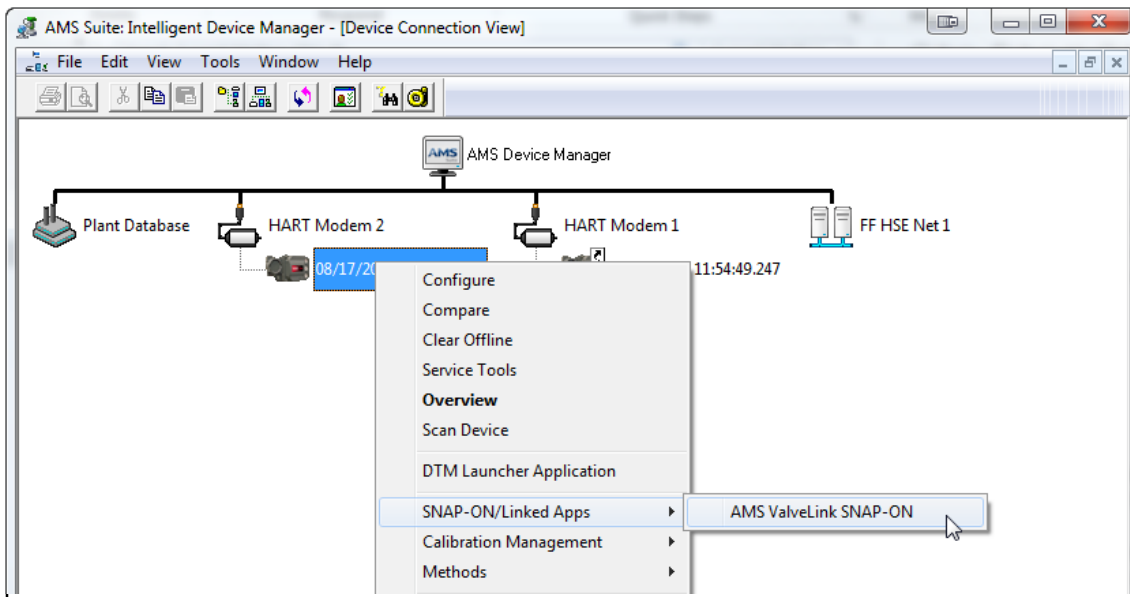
AMS Suite: Intelligent Device Manager - [Device Connection View]

File Edit View Tools Window Help

AMS Device Manager

Plant Database

HART Modem 2

08/17/20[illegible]

HART Modem 1

11:54:49.247

FF HSE Net 1

Configure
Compare
Clear Offline
Service Tools
Overview
Scan Device
DTM Launcher Application
SNAP-ON/Linked Apps
Calibration Management
Methods

AMS ValveLink SNAP-ON